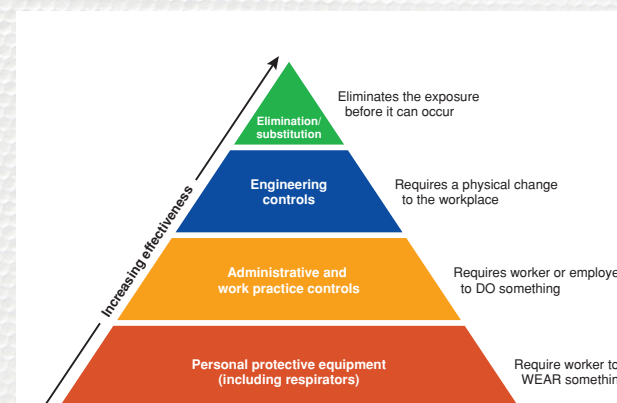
Increasing effectiveness

Elimination/ substitution

Eliminates the exposure before it can occur

Engineering controls

Requires a physical change to the workplace

Administrative and work practice controls

Requires worker or employe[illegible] to DO something

Personal protective equipment (including respirators)

Require worker to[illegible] WEAR somethin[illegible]